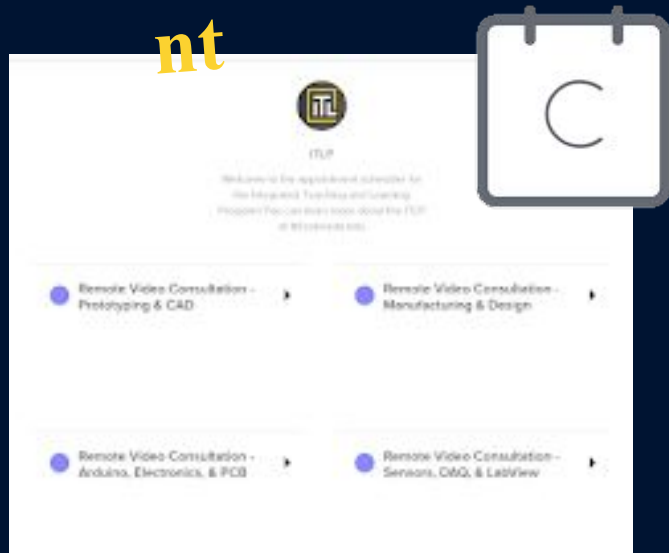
nt

ITLP

Welcome to the appointment scheduler for the Integrated Teaching and Learning Program! You can learn more about the ITLP at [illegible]

Remote Video Consultation - Prototyping & CAD

Remote Video Consultation - Manufacturing & Design

Remote Video Consultation - Arduino, Electronics, & PCB

Remote Video Consultation - Sensors, DAQ, & LabView